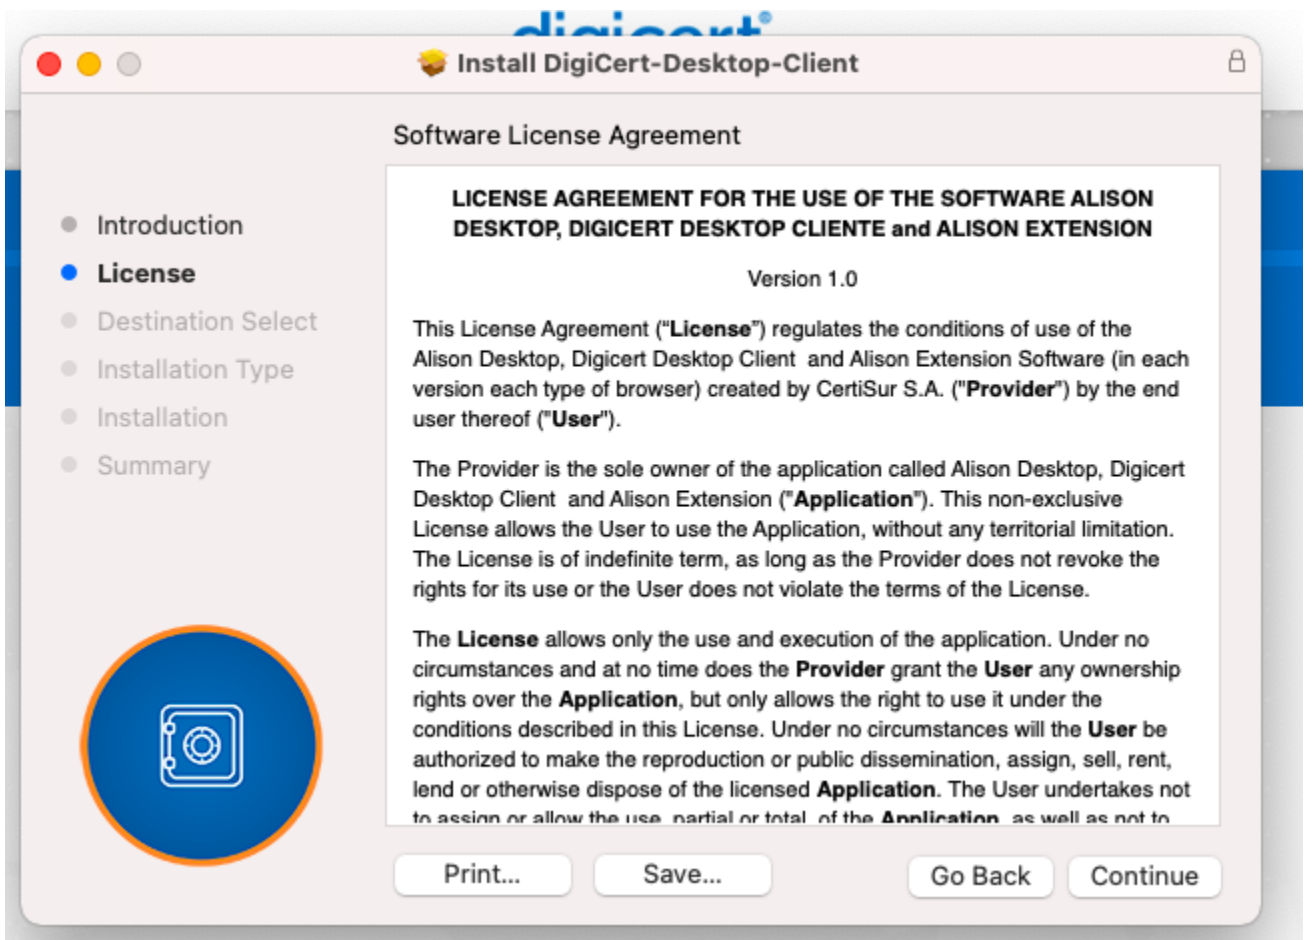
digicert

Install DigiCert-Desktop-Client

Introduction
License
Destination Select
Installation Type
Installation
Summary

Software License Agreement

LICENSE AGREEMENT FOR THE USE OF THE SOFTWARE ALISON DESKTOP, DIGICERT DESKTOP CLIENTE and ALISON EXTENSION

Version 1.0

This License Agreement ("License") regulates the conditions of use of the Alison Desktop, Digicert Desktop Client and Alison Extension Software (in each version each type of browser) created by CertiSur S.A. ("Provider") by the end user thereof ("User").

The Provider is the sole owner of the application called Alison Desktop, Digicert Desktop Client and Alison Extension ("Application"). This non-exclusive License allows the User to use the Application, without any territorial limitation. The License is of indefinite term, as long as the Provider does not revoke the rights for its use or the User does not violate the terms of the License.

The License allows only the use and execution of the application. Under no circumstances and at no time does the Provider grant the User any ownership rights over the Application, but only allows the right to use it under the conditions described in this License. Under no circumstances will the User be authorized to make the reproduction or public dissemination, assign, sell, rent, lend or otherwise dispose of the licensed Application. The User undertakes not to assign or allow the use, partial or total, of the Application, as well as not to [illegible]

Print...
Save...
Go Back
Continue